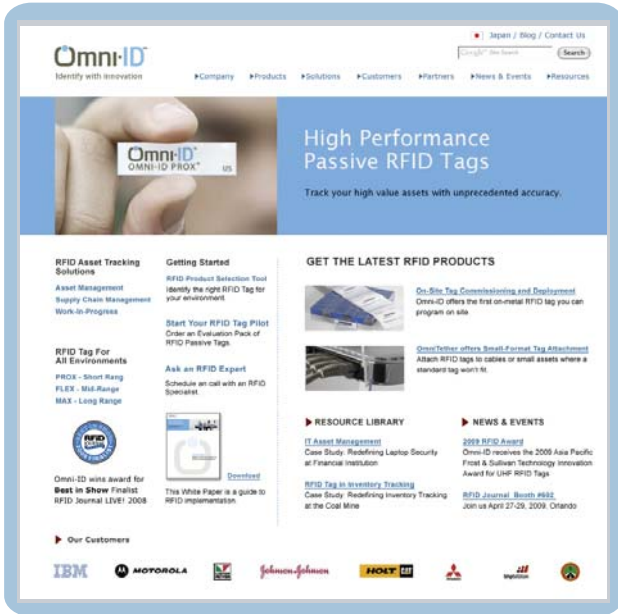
Japan / Blog / Contact Us

Google Site Search Search

Omni-ID
Identify with Innovation

▸Company ▸Products ▸Solutions ▸Customers ▸Partners ▸News & Events ▸Resources

Omni-ID
OMNI-ID PROX US

High Performance Passive RFID Tags

Track your high value assets with unprecedented accuracy.

RFID Asset Tracking Solutions

Asset Management
Supply Chain Management
Work-in-Progress

RFID Tag For All Environments

PROX - Short Rang
FLEX - Mid-Range
MAX - Long Range

Omni-ID wins award for Best in Show Finalist RFID Journal LIVE! 2008

Getting Started

RFID Product Selection Tool
Identify the right RFID Tag for your environment

Start Your RFID Tag Pilot
Order an Evaluation Pack of RFID Passive Tags

Ask an RFID Expert
Schedule an call with an RFID Specialist

Download
This White Paper is a guide to RFID implementation

GET THE LATEST RFID PRODUCTS

On-Site Tag Commissioning and Deployment
Omni-ID offers the first on-metal RFID tag you can program on site

OmniTether offers Small-Format Tag Attachment
Attach RFID tags to cables or small assets where a standard tag won't fit.

RESOURCE LIBRARY

IT Asset Management
Case Study: Redefining Laptop Security at Financial Institution

RFID Tag in Inventory Tracking
Case Study: Redefining Inventory Tracking at the Coal Mine

NEWS & EVENTS

2009 RFID Award
Omni-ID receives the 2009 Asia Pacific Frost & Sullivan Technology Innovation Award for UHF RFID Tags

RFID Journal Booth #602
Join us April 27-29, 2009, Orlando

Our Customers

IBM MOTOROLA Johnson&Johnson HOLT CAT